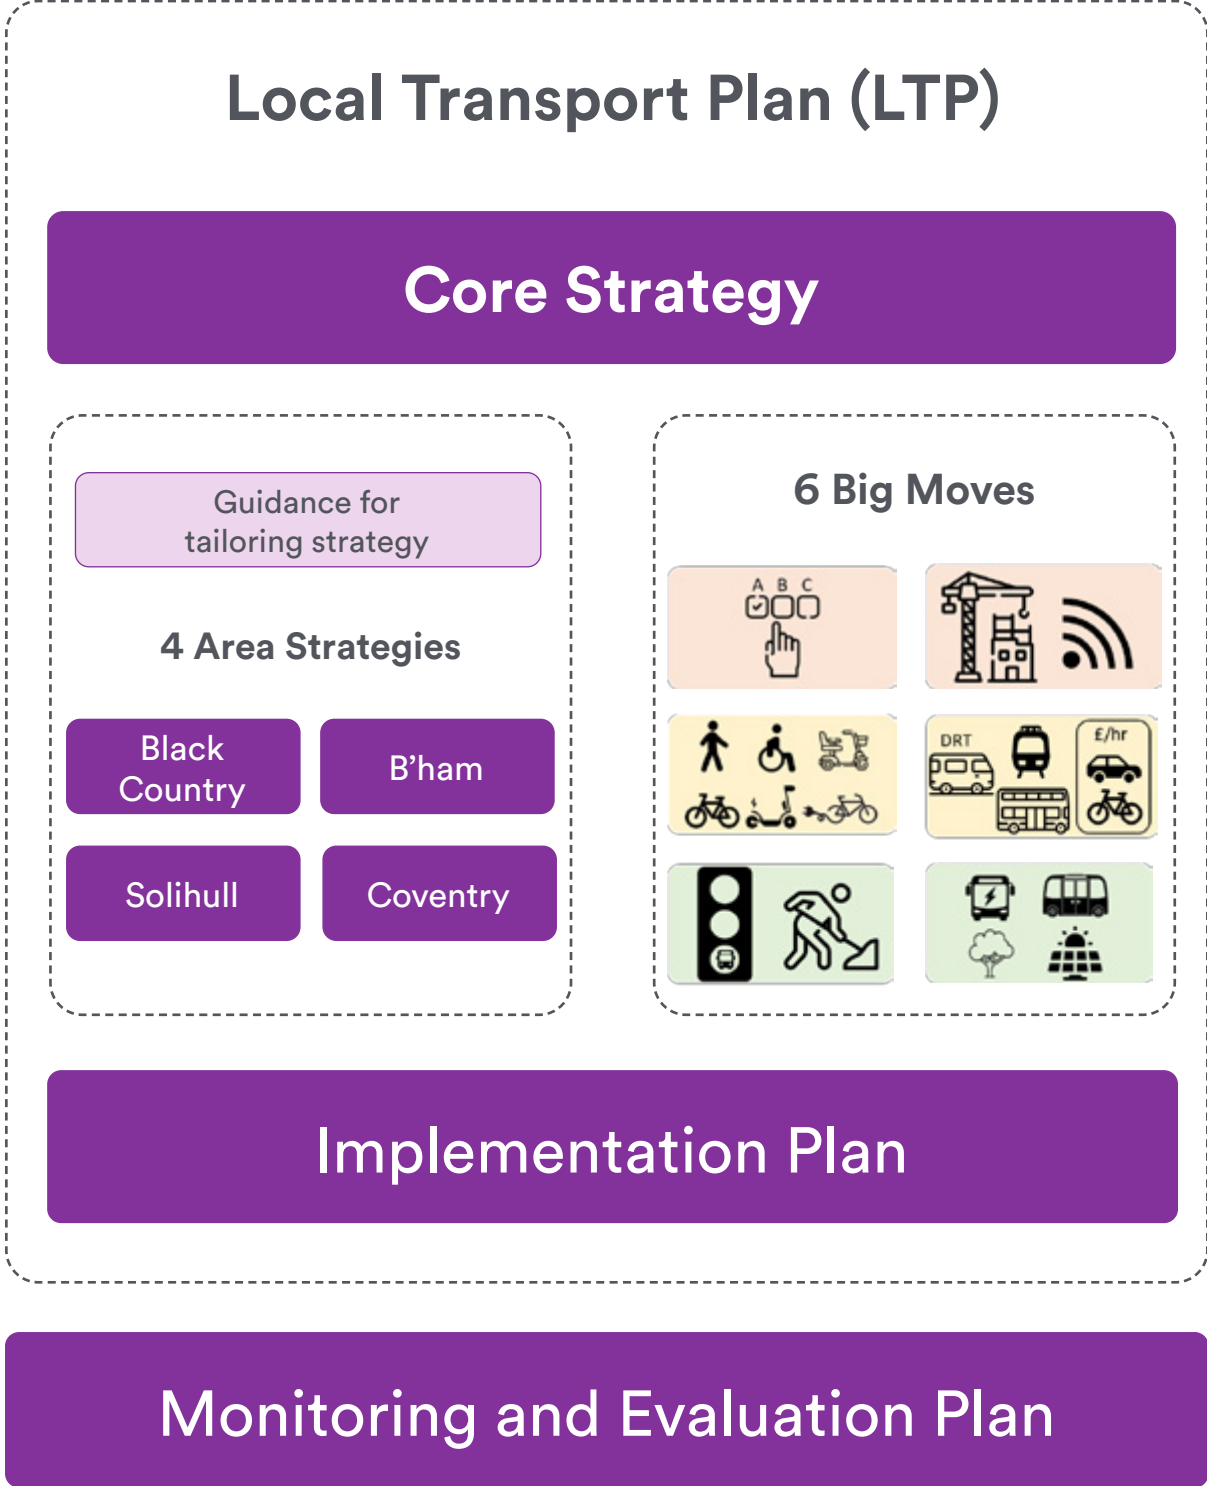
Local Transport Plan (LTP)

Core Strategy

Guidance for tailoring strategy

4 Area Strategies

Black Country

B'ham

Solihull

Coventry

6 Big Moves

A B C

DRT

£/hr

Implementation Plan

Monitoring and Evaluation Plan